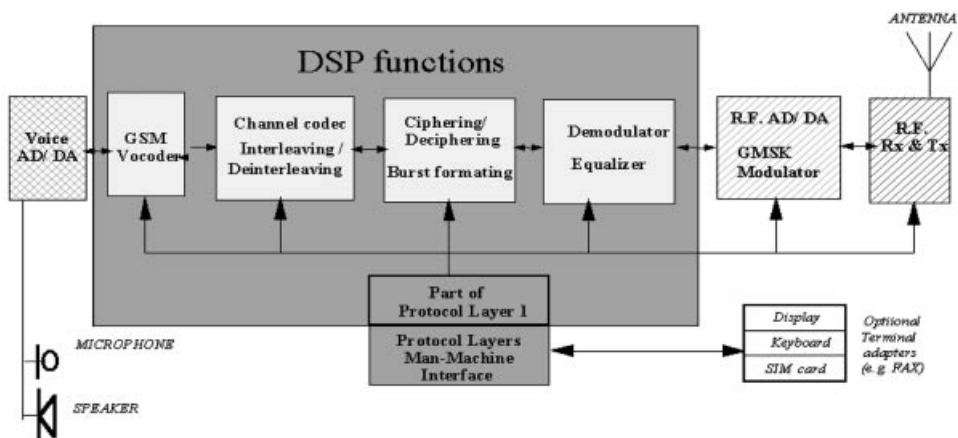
ANTENNA

DSP functions

Voice AD/ DA

GSM Vocoder

Channel codec Interleaving / Deinterleaving

Ciphering/ Deciphering Burst formating

Demodulator Equalizer

R.F. AD/ DA GMSK Modulator

R.F. Rx & Tx

Part of Protocol Layer 1

Protocol Layers Man-Machine Interface

| Display |
|---|
| Keyboard |
| SIM card |

Optional Terminal adapters (e.g. FAX)

MICROPHONE

SPEAKER